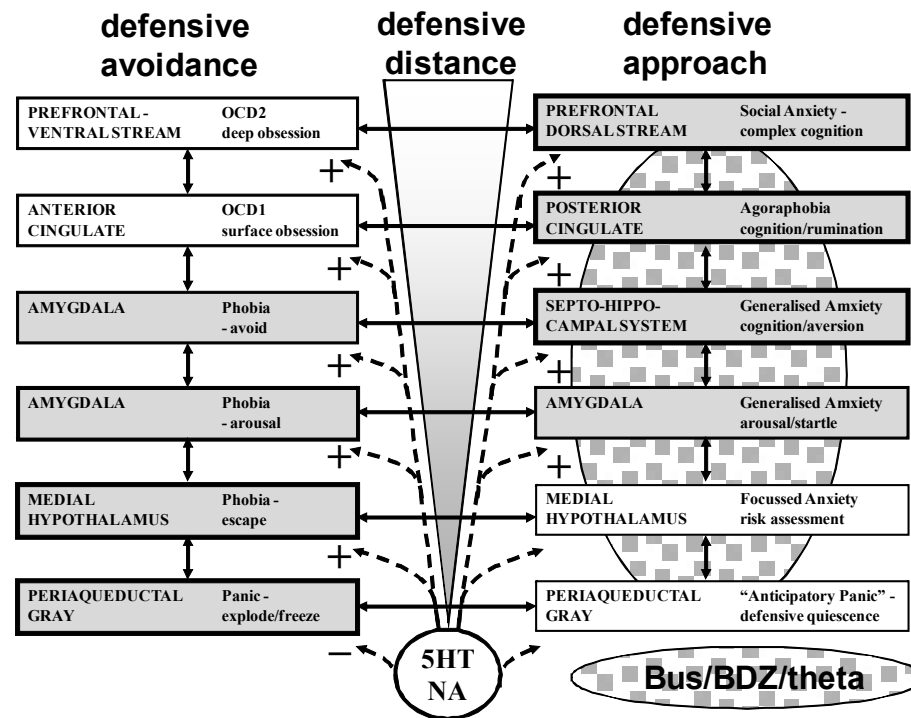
defensive avoidance

defensive distance

defensive approach

PREFRONTAL - VENTRAL STREAM OCD2 deep obsession

PREFRONTAL DORSAL STREAM Social Anxiety - complex cognition

+

+

ANTERIOR CINGULATE OCD1 surface obsession

POSTERIOR CINGULATE Agoraphobia cognition/rumination

+

+

AMYGDALA Phobia - avoid

SEPTO-HIPPO-CAMPAL SYSTEM Generalised Amxiety cognition/aversion

+

+

AMYGDALA Phobia - arousal

AMYGDALA Generalised Amxiety arousal/startle

+

+

MEDIAL HYPOTHALAMUS Phobia - escape

MEDIAL HYPOTHALAMUS Focussed Anxiety risk assessment

+

PERIAQUEDUCTAL GRAY Panic - explode/freeze

PERIAQUEDUCTAL GRAY "Anticipatory Panic" - defensive quiescence

−

5HT NA

Bus/BDZ/theta